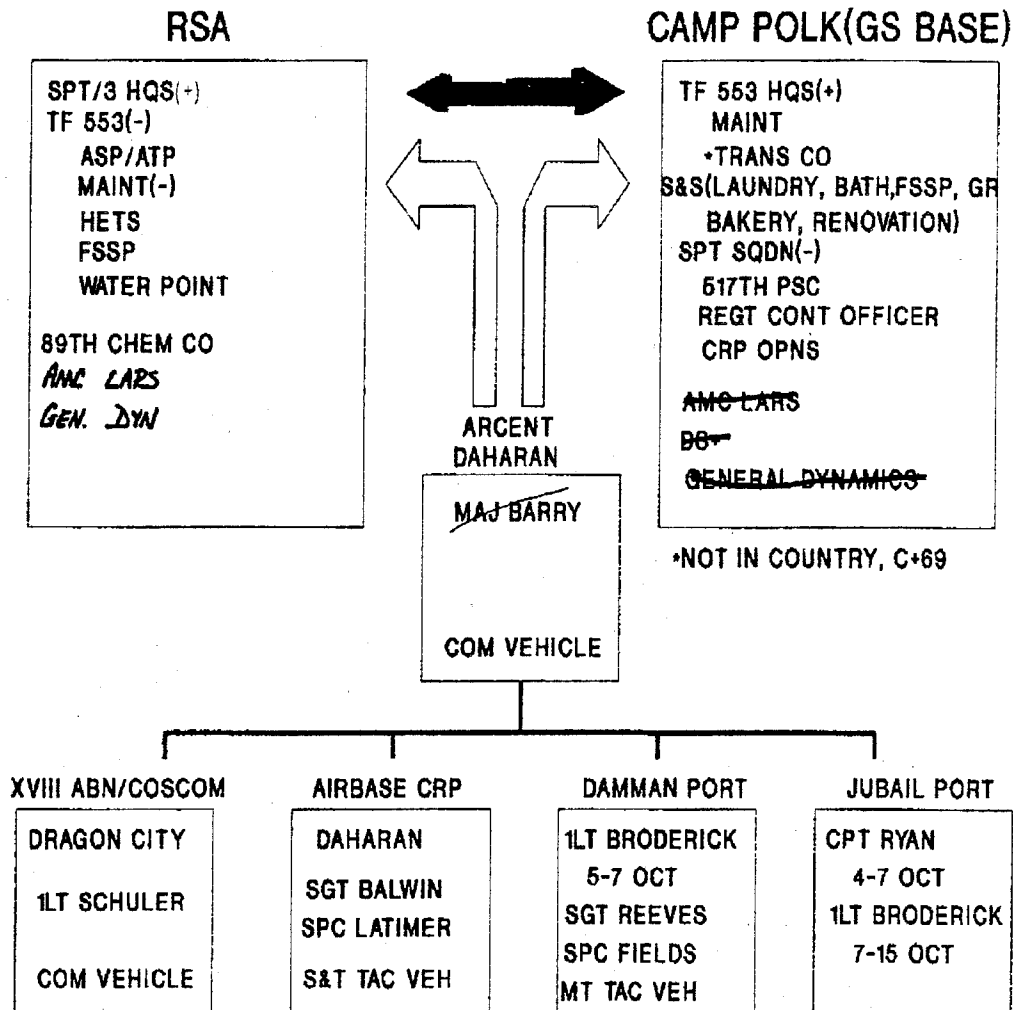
RSA

SPT/3 HQS(+)
TF 553(-)
ASP/ATP
MAINT(-)
HETS
FSSP
WATER POINT

89TH CHEM CO
AMC LARS
GEN. DYN

CAMP POLK(GS BASE)

TF 553 HQS(+)
MAINT
*TRANS CO
S&S(LAUNDRY, BATH,FSSP, GR
BAKERY, RENOVATION)
SPT SQDN(-)
517TH PSC
REGT CONT OFFICER
CRP OPNS

AMC LARS
DS
GENERAL DYNAMICS

*NOT IN COUNTRY, C+69

ARCENT
DAHARAN

MAJ BARRY

COM VEHICLE

XVIII ABN/COSCOM

DRAGON CITY

1LT SCHULER

COM VEHICLE

AIRBASE CRP

DAHARAN

SGT BALWIN
SPC LATIMER

S&T TAC VEH

DAMMAN PORT

1LT BRODERICK
5-7 OCT
SGT REEVES
SPC FIELDS
MT TAC VEH

JUBAIL PORT

CPT RYAN
4-7 OCT
1LT BRODERICK
7-15 OCT